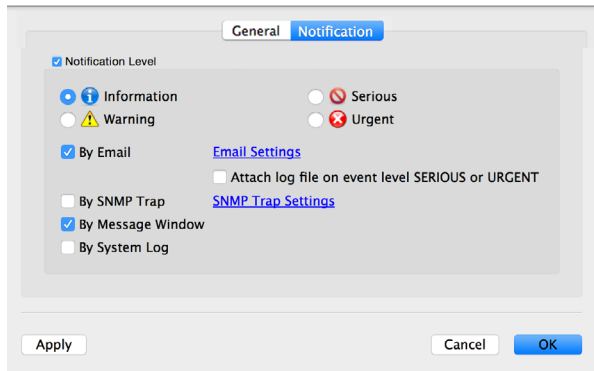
General Notification

Notification Level

Information

Serious

Warning

Urgent

By Email

Email Settings

Attach log file on event level SERIOUS or URGENT

By SNMP Trap

SNMP Trap Settings

By Message Window

By System Log

Apply

Cancel

OK